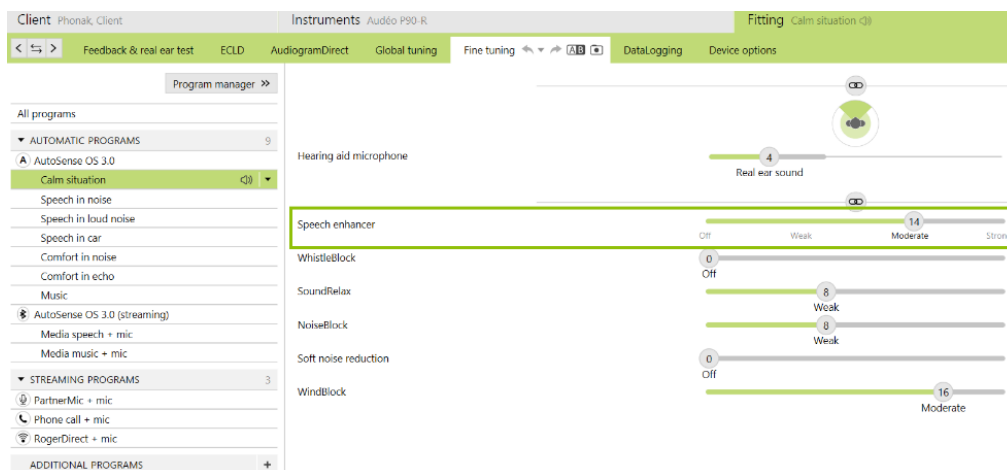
Client Phonak, Client
Instruments Audéo P90-R
Fitting Calm situation

Feedback & real ear test
ECLD
AudiogramDirect
Global tuning
Fine tuning
DataLogging
Device options

Program manager »

All programs

AUTOMATIC PROGRAMS 9
AutoSense OS 3.0
Calm situation
Speech in noise
Speech in loud noise
Speech in car
Comfort in noise
Comfort in echo
Music
AutoSense OS 3.0 (streaming)
Media speech + mic
Media music + mic

STREAMING PROGRAMS 3
PartnerMic + mic
Phone call + mic
RogerDirect + mic

ADDITIONAL PROGRAMS +

Hearing aid microphone
4
Real ear sound

Speech enhancer
14
Off Weak Moderate Stron

WhistleBlock
0
Off

SoundRelax
8
Weak

NoiseBlock
8
Weak

Soft noise reduction
0
Off

WindBlock
16
Moderate